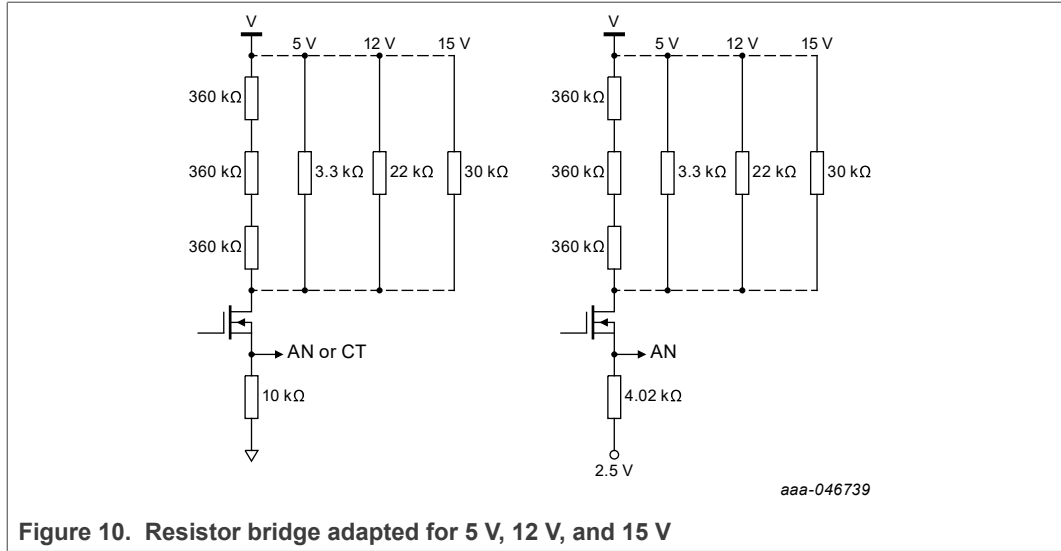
V
5 V
12 V
15 V
360 kΩ
360 kΩ
360 kΩ
3.3 kΩ
22 kΩ
30 kΩ
AN or CT
10 kΩ

V
5 V
12 V
15 V
360 kΩ
360 kΩ
360 kΩ
3.3 kΩ
22 kΩ
30 kΩ
AN
4.02 kΩ
2.5 V

aaa-046739

Figure 10. Resistor bridge adapted for 5 V, 12 V, and 15 V